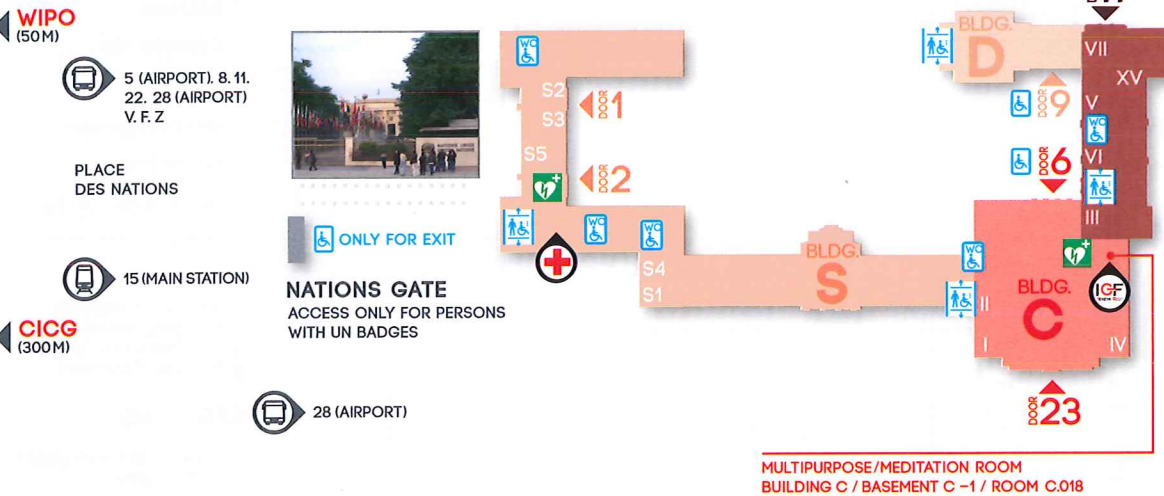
WIPO
(50M)

5 (AIRPORT). 8. 11. 22. 28 (AIRPORT) V. F. Z

PLACE DES NATIONS

15 (MAIN STATION)

CICG
(300M)

28 (AIRPORT)

ONLY FOR EXIT

NATIONS GATE
ACCESS ONLY FOR PERSONS WITH UN BADGES

WC

S2
DOOR 1
S3
S5
DOOR 2
WC
WC
S4
S1

BLDG.
S

BLDG.
D
VII
XV
DOOR 9
V
WC
DOOR 6
VI
III
WC
BLDG.
C
IGF
II
I
IV
DOOR 23

MULTIPURPOSE/MEDITATION ROOM
BUILDING C / BASEMENT C -1 / ROOM C.018